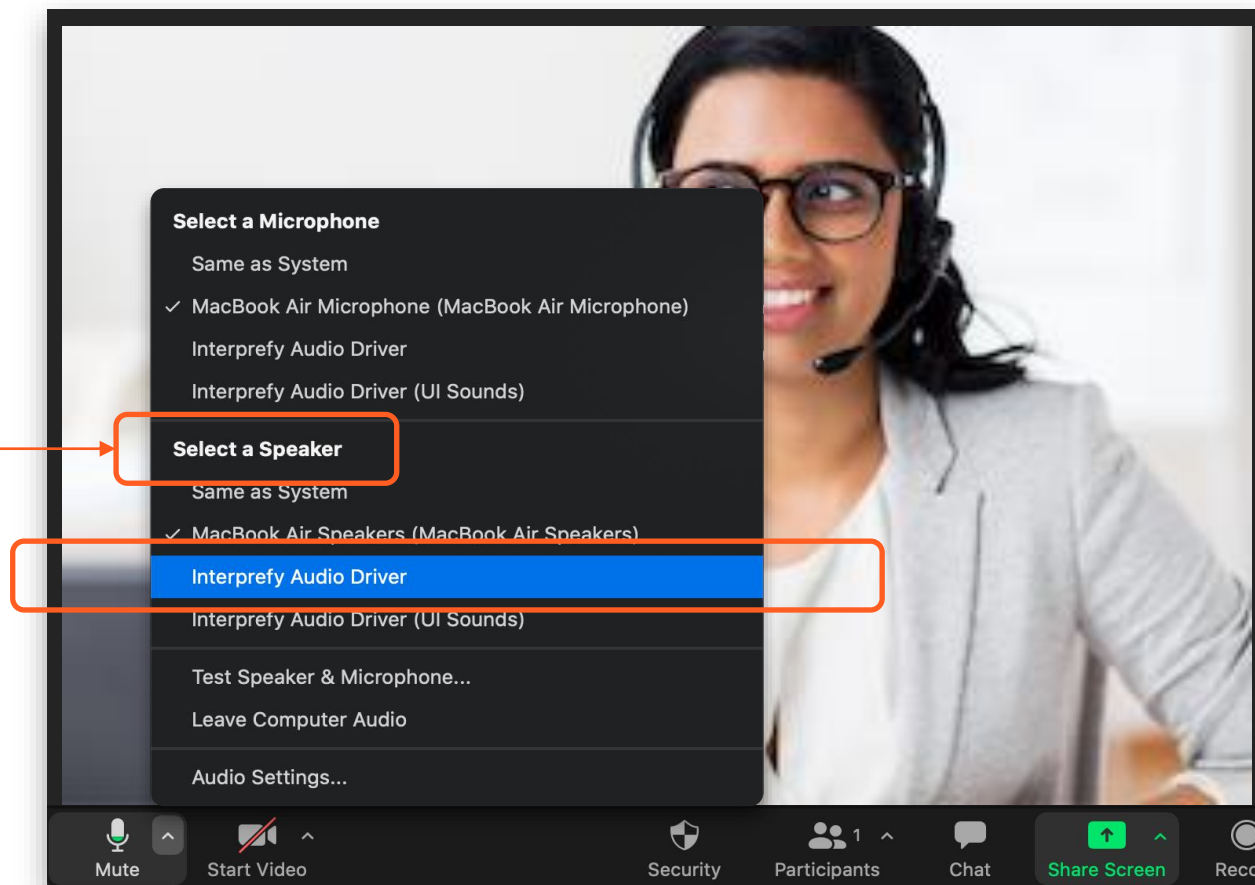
Select a Microphone
Same as System
✓ MacBook Air Microphone (MacBook Air Microphone)
Interprefy Audio Driver
Interprefy Audio Driver (UI Sounds)

Select a Speaker
Same as System
✓ MacBook Air Speakers (MacBook Air Speakers)
Interprefy Audio Driver
Interprefy Audio Driver (UI Sounds)

Test Speaker & Microphone...
Leave Computer Audio

Audio Settings...

Mute
Start Video
Security
1
Participants
Chat
Share Screen
Reco